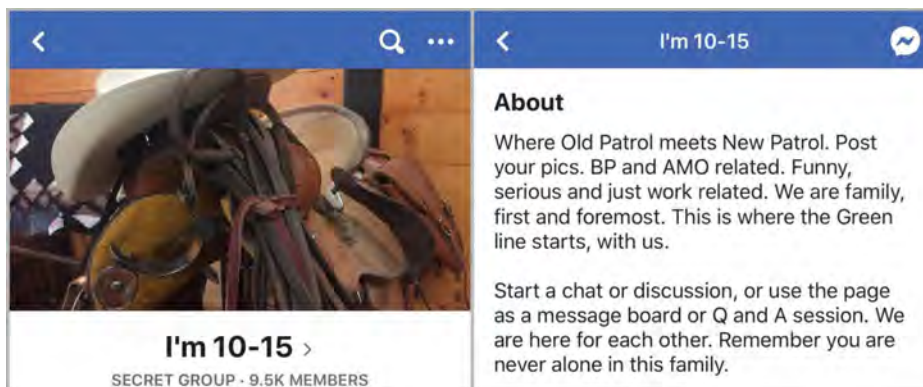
I'm 10-15 ›

SECRET GROUP · 9.5K MEMBERS

I'm 10-15

About

Where Old Patrol meets New Patrol. Post your pics. BP and AMO related. Funny, serious and just work related. We are family, first and foremost. This is where the Green line starts, with us.

Start a chat or discussion, or use the page as a message board or Q and A session. We are here for each other. Remember you are never alone in this family.